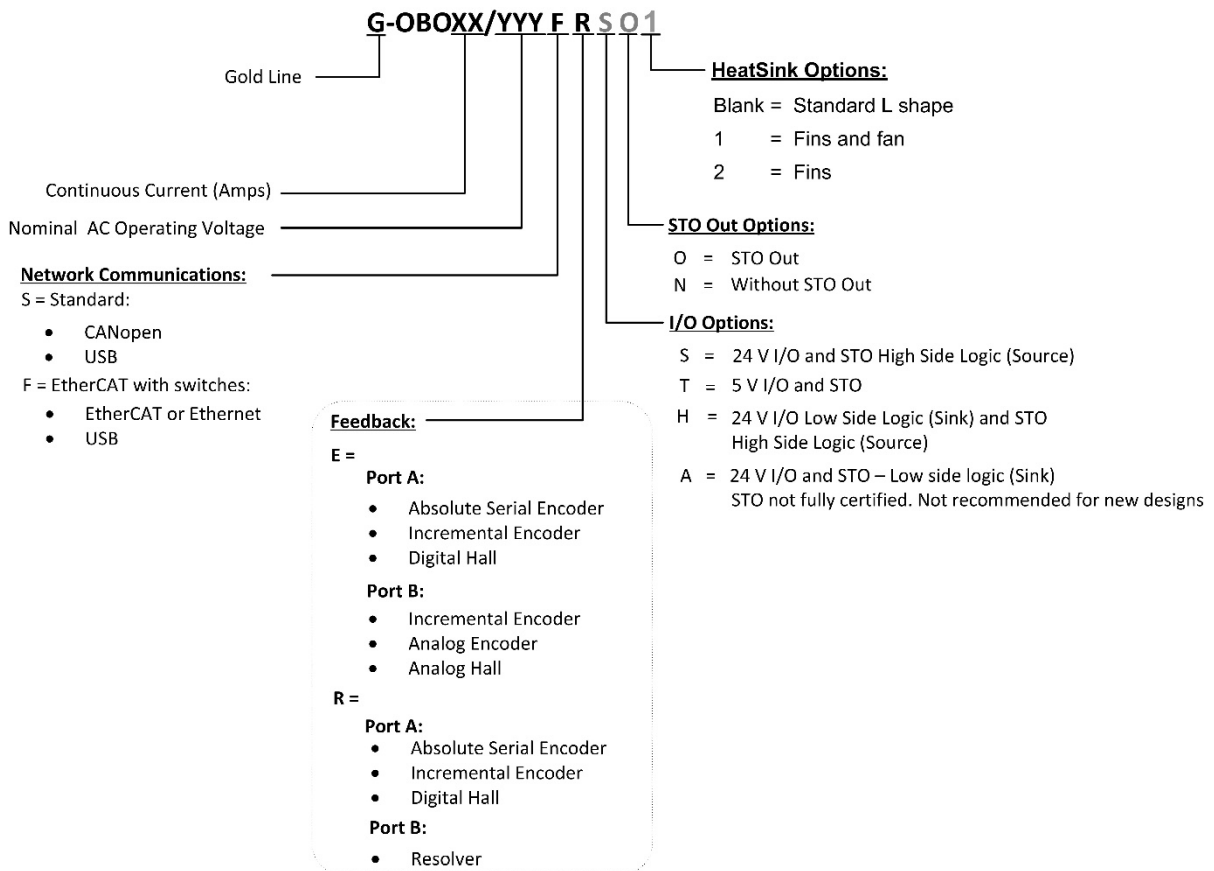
G-OBOXX/YYY F R S O 1

HeatSink Options:
Blank = Standard L shape
1 = Fins and fan
2 = Fins

Gold Line

Continuous Current (Amps)

Nominal AC Operating Voltage

STO Out Options:
O = STO Out
N = Without STO Out

Network Communications:
S = Standard:
• CANopen
• USB
F = EtherCAT with switches:
• EtherCAT or Ethernet
• USB

I/O Options:
S = 24 V I/O and STO High Side Logic (Source)
T = 5 V I/O and STO
H = 24 V I/O Low Side Logic (Sink) and STO High Side Logic (Source)
A = 24 V I/O and STO – Low side logic (Sink) STO not fully certified. Not recommended for new designs

Feedback:
E =
Port A:
• Absolute Serial Encoder
• Incremental Encoder
• Digital Hall
Port B:
• Incremental Encoder
• Analog Encoder
• Analog Hall
R =
Port A:
• Absolute Serial Encoder
• Incremental Encoder
• Digital Hall
Port B:
• Resolver